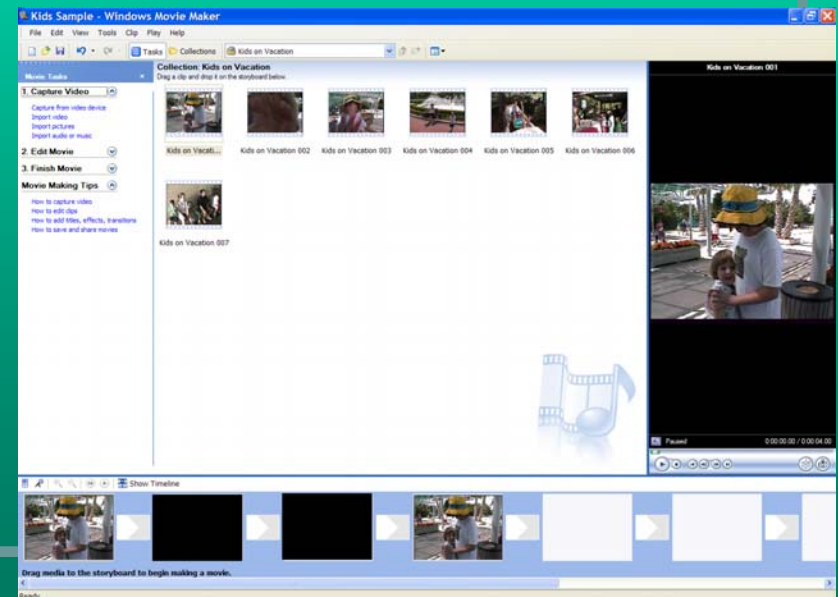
Kids Sample - Windows Movie Maker

File Edit View Tools Clip Play Help

Tasks Collections Kids on Vacation

Movie Tasks

1. Capture Video

Capture from video device
Import video
Import pictures
Import audio or music

2. Edit Movie

3. Finish Movie

Movie Making Tips

How to capture video
How to edit clips
How to add titles, effects, transitions
How to save and share movies

Collection: Kids on Vacation
Drag a clip and drop it on the storyboard below.

Kids on Vacati...
Kids on Vacation 002
Kids on Vacation 003
Kids on Vacation 004
Kids on Vacation 005
Kids on Vacation 006
Kids on Vacation 007

Kids on Vacation 001

Paused
0:00:00.00 / 0:00:04.00

Show Timeline

Drag media to the storyboard to begin making a movie.

Ready